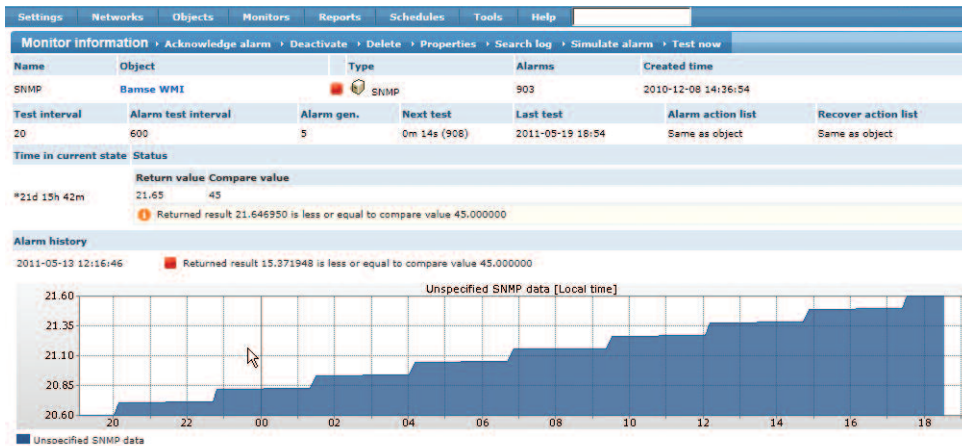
Settings Networks Objects Monitors Reports Schedules Tools Help

Monitor information › Acknowledge alarm › Deactivate › Delete › Properties › Search log › Simulate alarm › Test now

| Name | Object | Type | Alarms | Created time |
|---|---|---|---|---|
| SNMP | Bamse WMI | SNMP | 903 | 2010-12-08 14:36:54 |

| Test interval | Alarm test interval | Alarm gen. | Next test | Last test | Alarm action list | Recover action list |
|---|---|---|---|---|---|---|
| 20 | 600 | 5 | 0m 14s (908) | 2011-05-19 18:54 | Same as object | Same as object |

Time in current state Status

*21d 15h 42m

| Return value | Compare value |
|---|---|
| 21.65 | 45 |

Returned result 21.646950 is less or equal to compare value 45.000000

Alarm history

2011-05-13 12:16:46 Returned result 15.371948 is less or equal to compare value 45.000000

Unspecified SNMP data [Local time]

21.60
21.35
21.10
20.85
20.60

20 22 00 02 04 06 08 10 12 14 16 18

Unspecified SNMP data